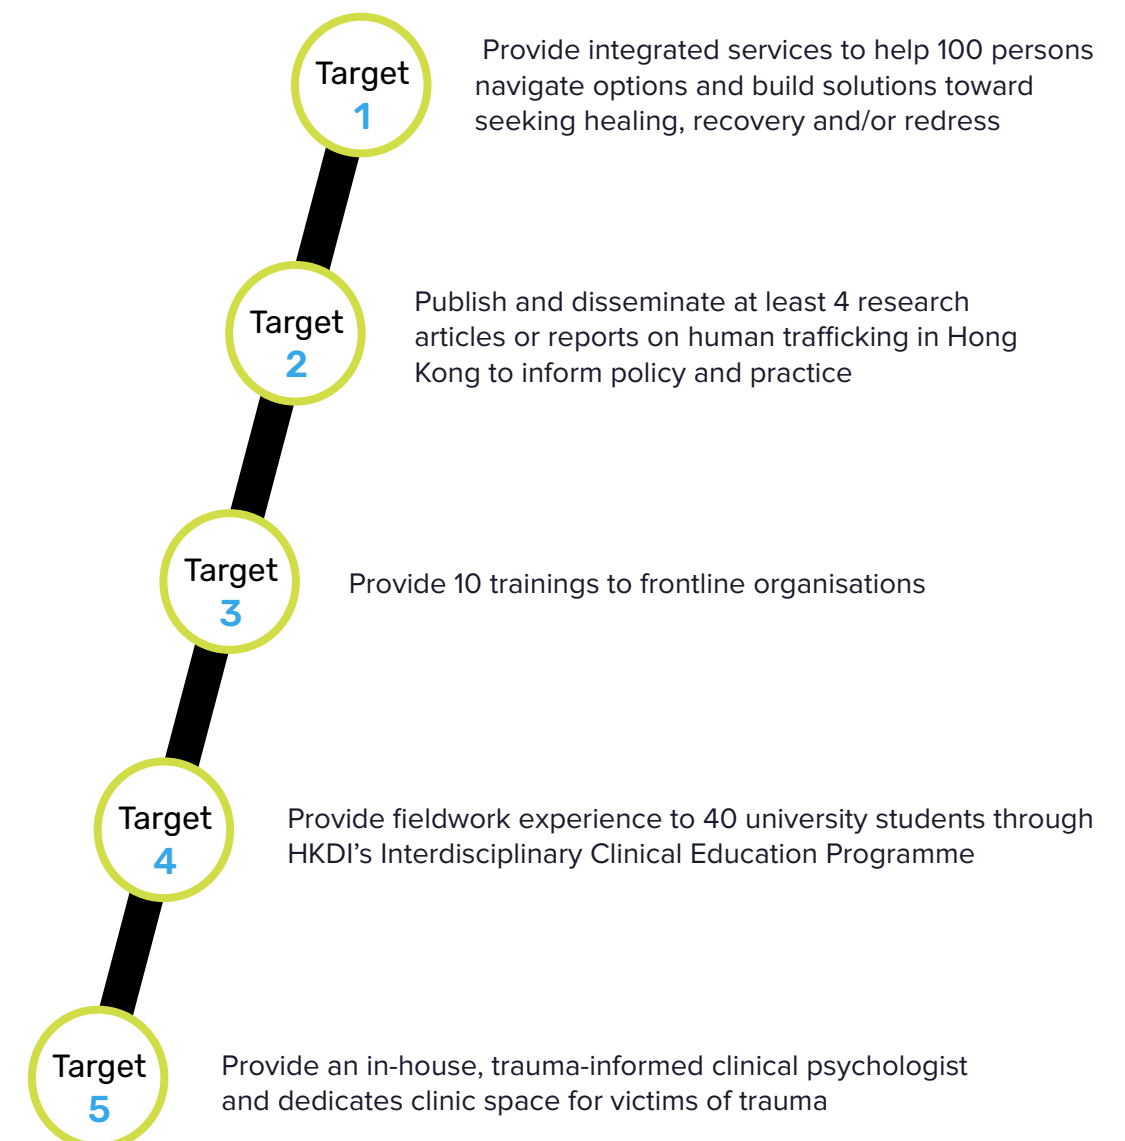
Target 1

Provide integrated services to help 100 persons navigate options and build solutions toward seeking healing, recovery and/or redress

Target 2

Publish and disseminate at least 4 research articles or reports on human trafficking in Hong Kong to inform policy and practice

Target 3

Provide 10 trainings to frontline organisations

Target 4

Provide fieldwork experience to 40 university students through HKDI's Interdisciplinary Clinical Education Programme

Target 5

Provide an in-house, trauma-informed clinical psychologist and dedicates clinic space for victims of trauma